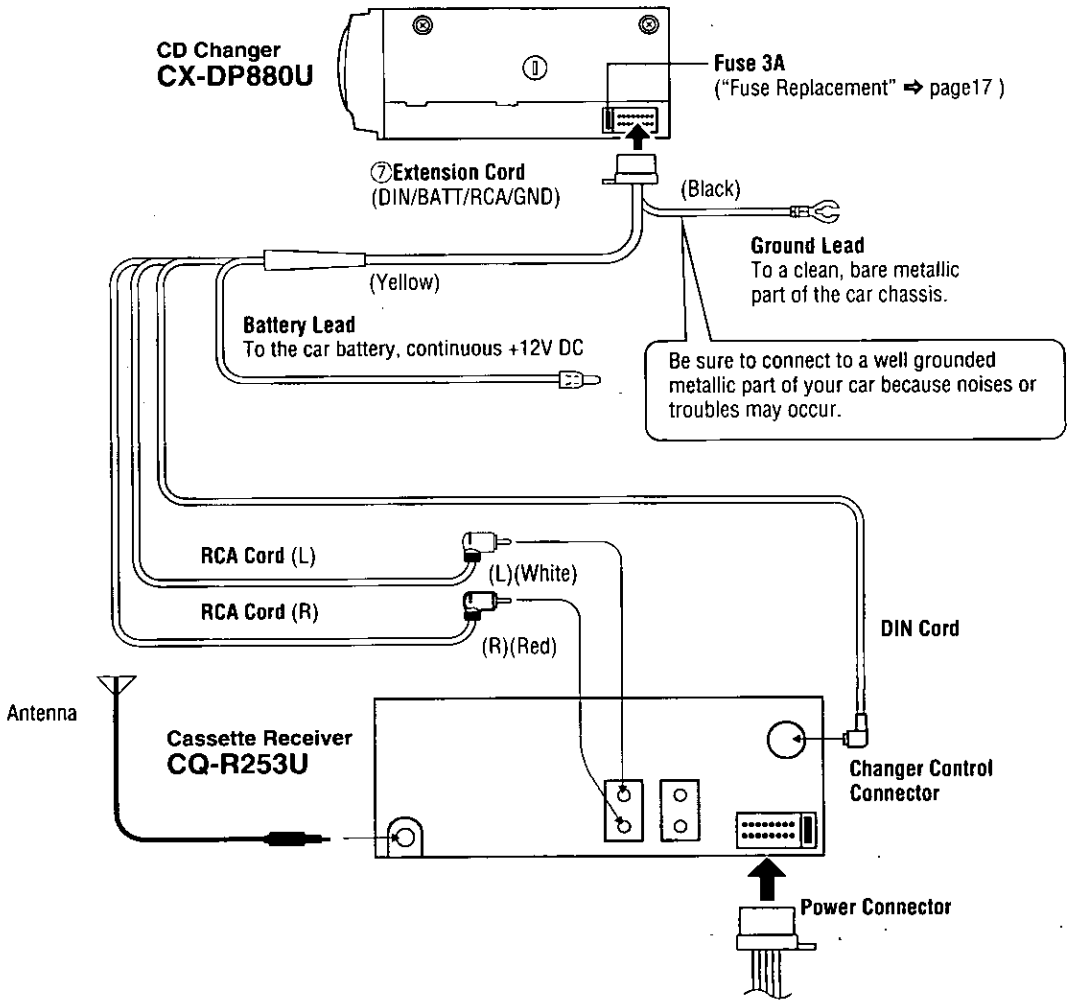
CD Changer
CX-DP880U

Fuse 3A
("Fuse Replacement" ➡ page17 )

⑦Extension Cord
(DIN/BATT/RCA/GND)

(Black)

Ground Lead
To a clean, bare metallic part of the car chassis.

(Yellow)

Battery Lead
To the car battery, continuous +12V DC

Be sure to connect to a well grounded metallic part of your car because noises or troubles may occur.

RCA Cord (L)

(L)(White)

RCA Cord (R)

(R)(Red)

DIN Cord

Antenna

Cassette Receiver
CQ-R253U

Changer Control Connector

Power Connector